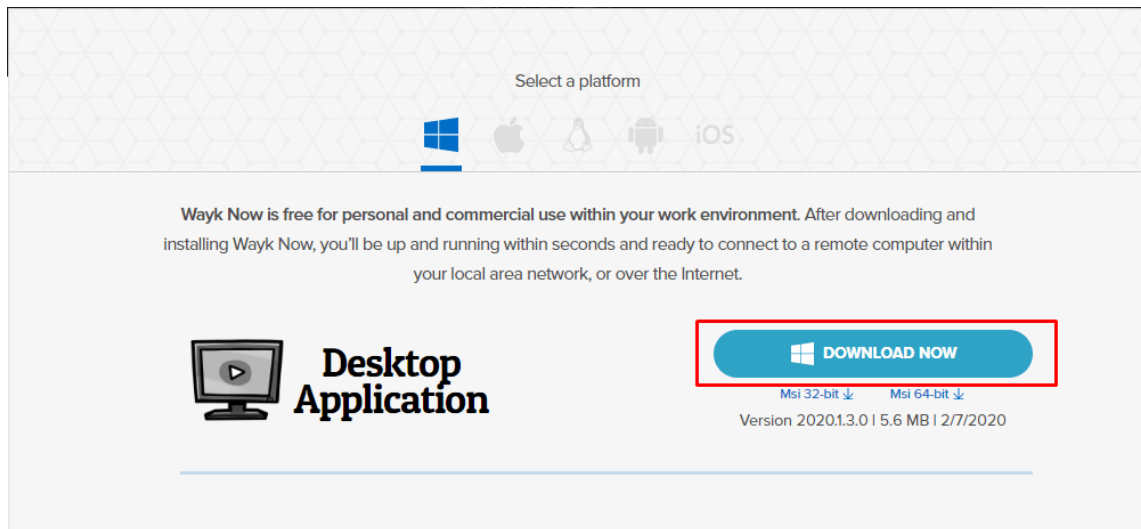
Select a platform

iOS

Wayk Now is free for personal and commercial use within your work environment. After downloading and installing Wayk Now, you'll be up and running within seconds and ready to connect to a remote computer within your local area network, or over the Internet.

Desktop Application

DOWNLOAD NOW

Msi 32-bit ↓ Msi 64-bit ↓

Version 2020.1.3.0 | 5.6 MB | 2/7/2020